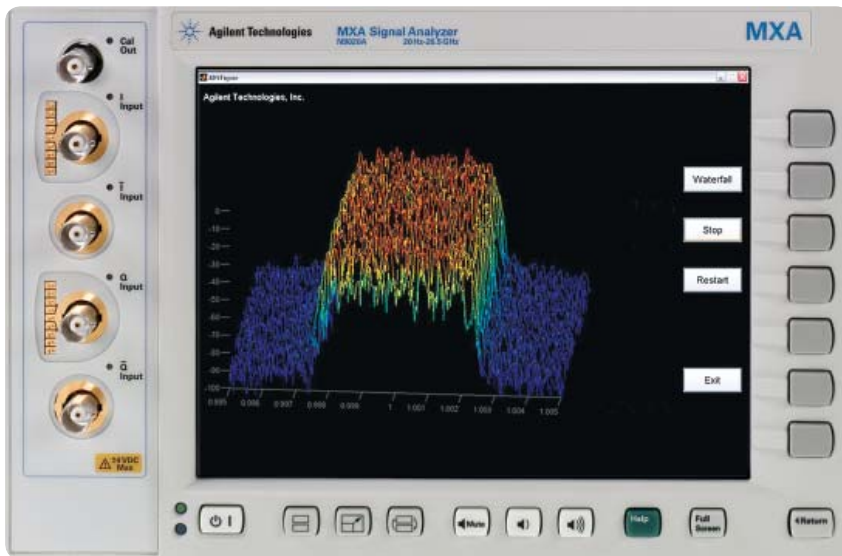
Agilent Technologies
MXA Signal Analyzer
N9020A 20Hz-26.5GHz
MXA

Cal Out
I Input
$\bar{I}$ Input
Q Input
$\bar{Q}$ Input
±10VDC Max

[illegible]
Agilent Technologies, Inc.

0
-10
-20
-30
-40
-50
-60
-70
-80
-90
-100

0.995
0.996
0.997
0.998
0.999
1
1.001
1.002
1.003
1.004
1.005

Waterfall
Stop
Restart
Exit

Mute
Help
Full Screen
Return